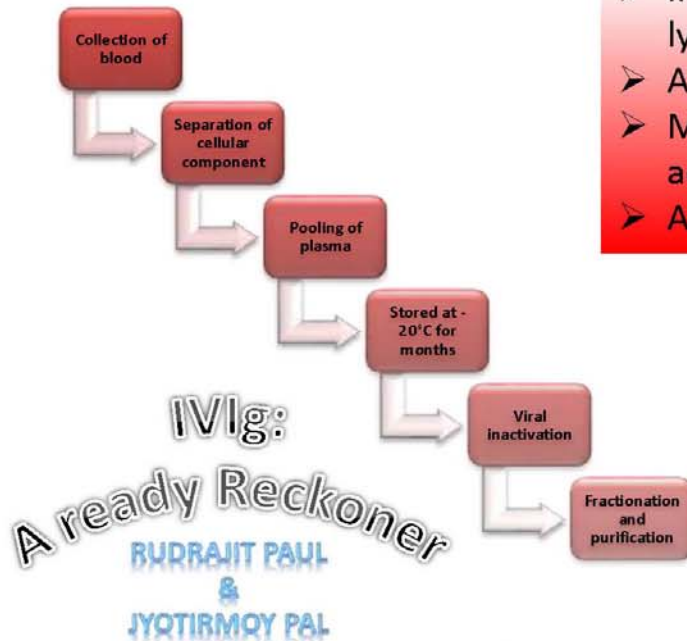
Collection of blood

Separation of cellular component

Pooling of plasma

Stored at - 20°C for months

Viral inactivation

Fractionation and purification

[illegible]
ly
➢ A
➢ M
a
➢ A

IVIg:
A ready Reckoner
RUDRAJIT PAUL
&
JYOTIRMOY PAL